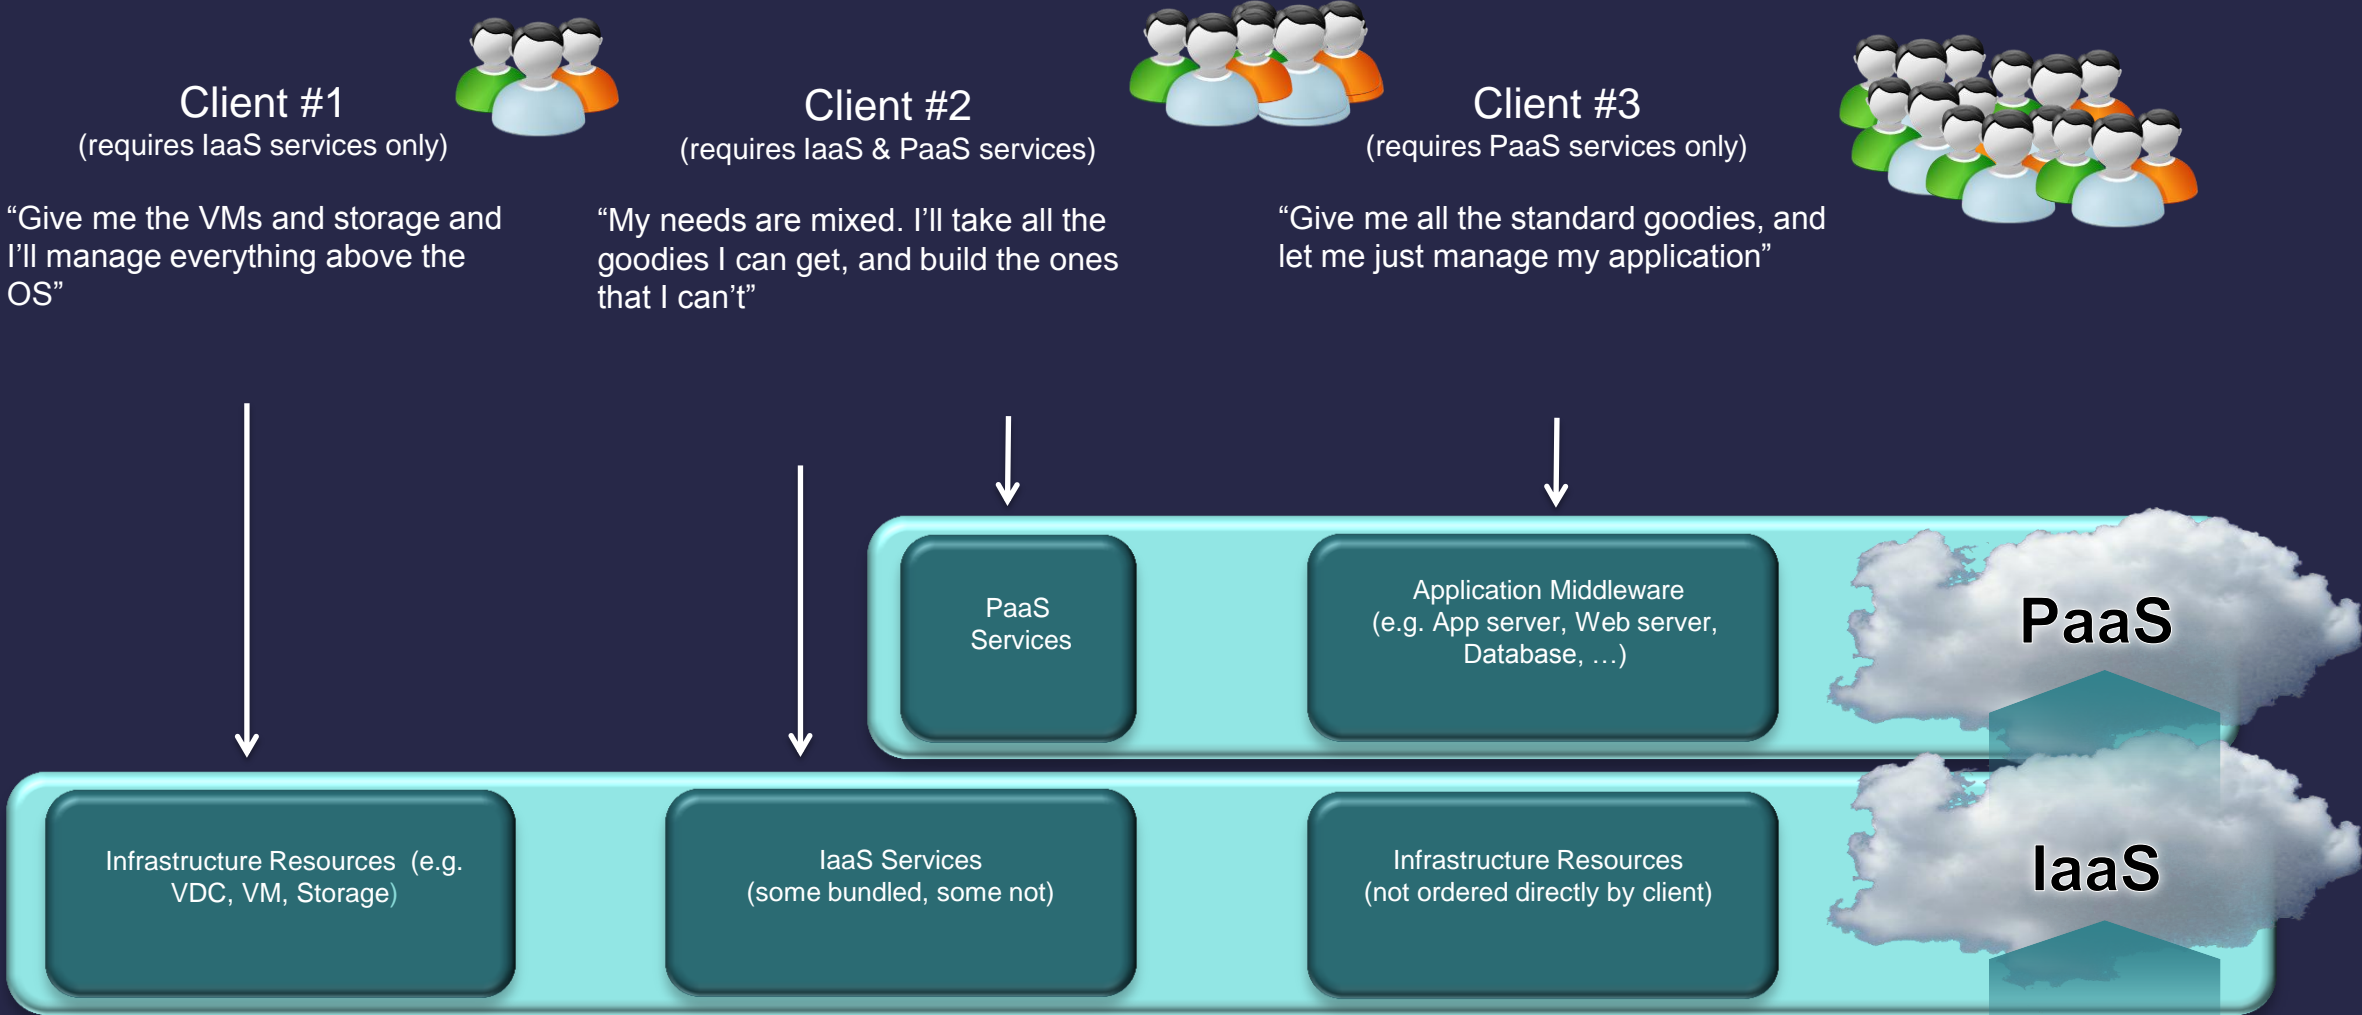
Client #1
(requires IaaS services only)

"Give me the VMs and storage and I'll manage everything above the OS"

Client #2
(requires IaaS & PaaS services)

"My needs are mixed. I'll take all the goodies I can get, and build the ones that I can't"

Client #3
(requires PaaS services only)

"Give me all the standard goodies, and let me just manage my application"

PaaS Services

Application Middleware (e.g. App server, Web server, Database, …)

PaaS

Infrastructure Resources (e.g. VDC, VM, Storage)

IaaS Services (some bundled, some not)

Infrastructure Resources (not ordered directly by client)

IaaS